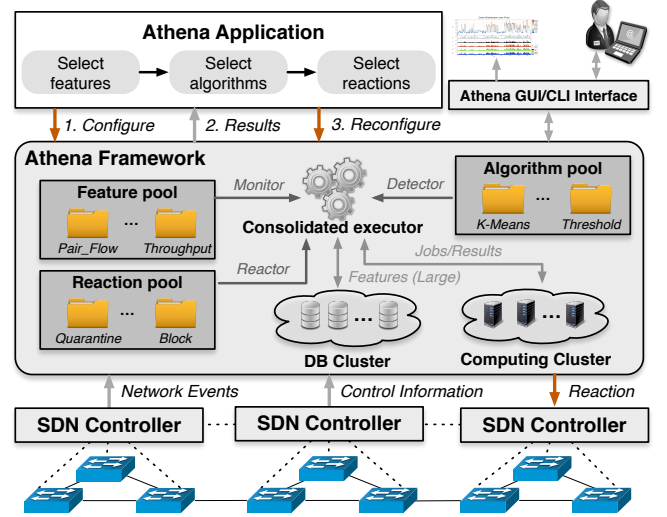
Athena Application

Select features

Select algorithms

Select reactions

Athena GUI/CLI Interface

1. Configure

2. Results

3. Reconfigure

Athena Framework

Feature pool

...

Pair_Flow

Throughput

Monitor

Consolidated executor

Detector

Algorithm pool

...

K-Means

Threshold

Jobs/Results

Reactor

Features (Large)

Reaction pool

...

Quarantine

Block

DB Cluster

Computing Cluster

Network Events

Control Information

Reaction

SDN Controller

SDN Controller

SDN Controller